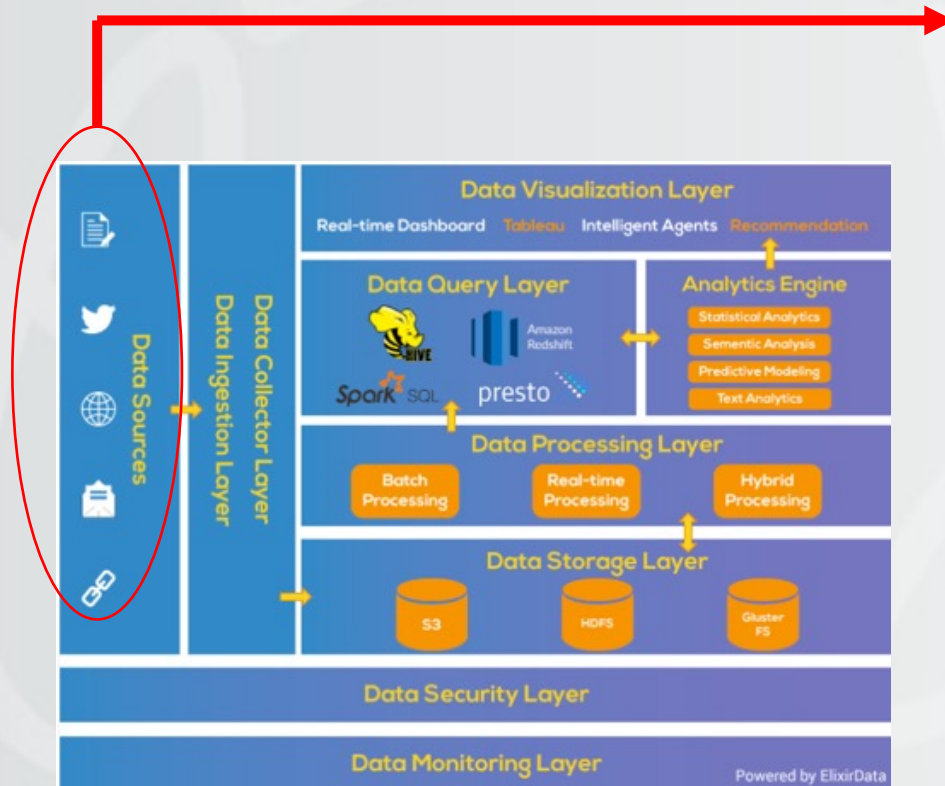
Data Sources

Data Ingestion Layer

Data Collector Layer

Data Visualization Layer

Real-time Dashboard Tableau Intelligent Agents Recommendation

Data Query Layer

HIVE

Amazon Redshift

Spark SQL

presto

Analytics Engine

Statistical Analytics

Sementic Analysis

Predictive Modeling

Text Analytics

Data Processing Layer

Batch Processing

Real-time Processing

Hybrid Processing

Data Storage Layer

S3

HDFS

Gluster FS

Data Security Layer

Data Monitoring Layer

Powered by ElixirData